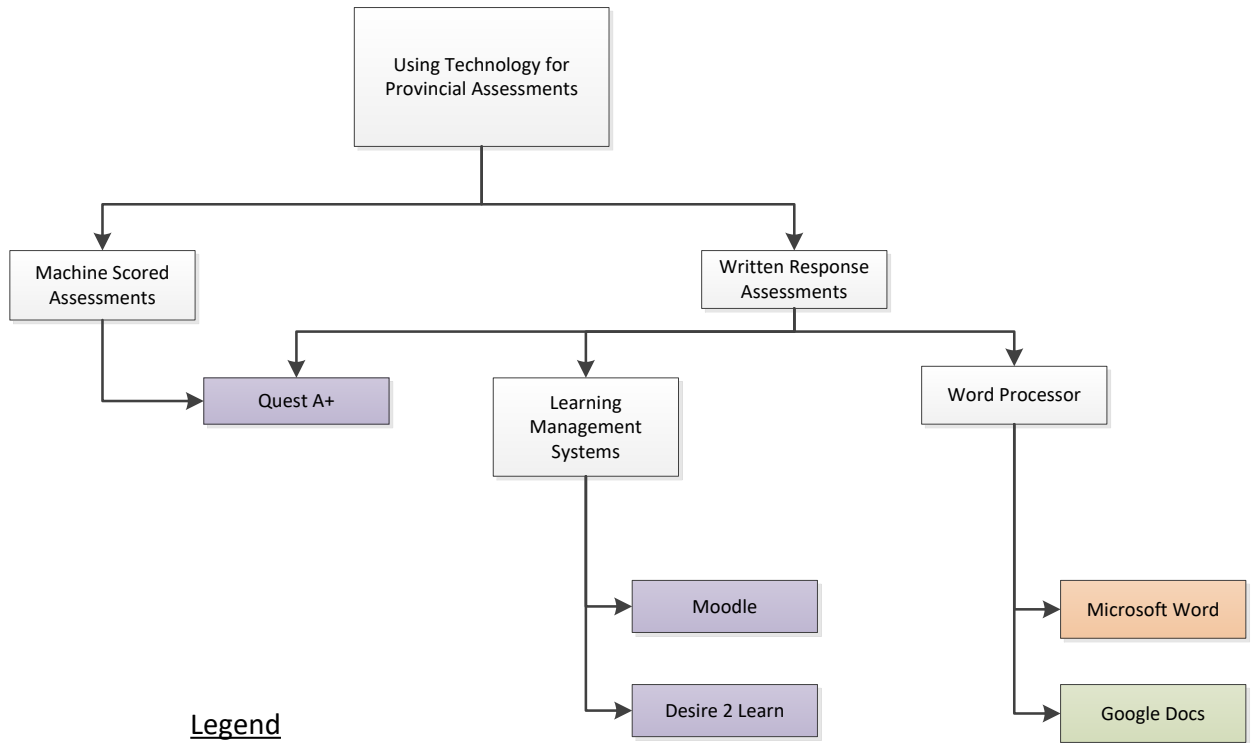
Using Technology for Provincial Assessments

Machine Scored Assessments

Written Response Assessments

Quest A+

Learning Management Systems

Word Processor

Moodle

Desire 2 Learn

Microsoft Word

Google Docs

Legend